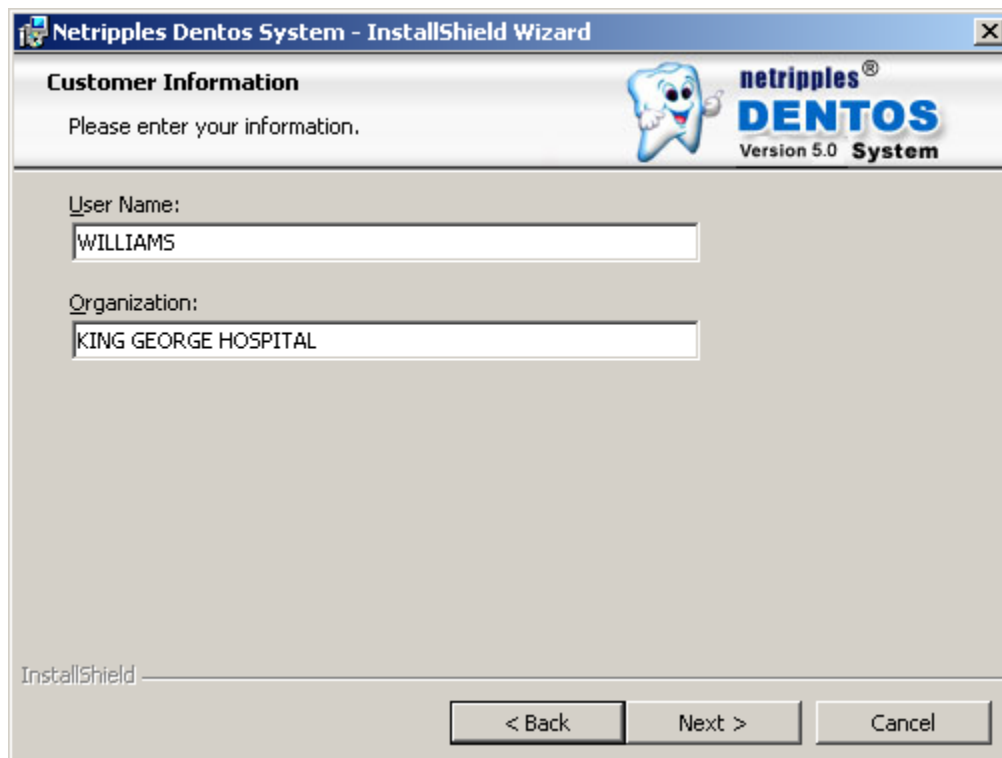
Netripples Dentos System - InstallShield Wizard

Customer Information

Please enter your information.

netripples®
DENTOS
Version 5.0 System

User Name:

WILLIAMS

Organization:

KING GEORGE HOSPITAL

InstallShield

< Back

Next >

Cancel